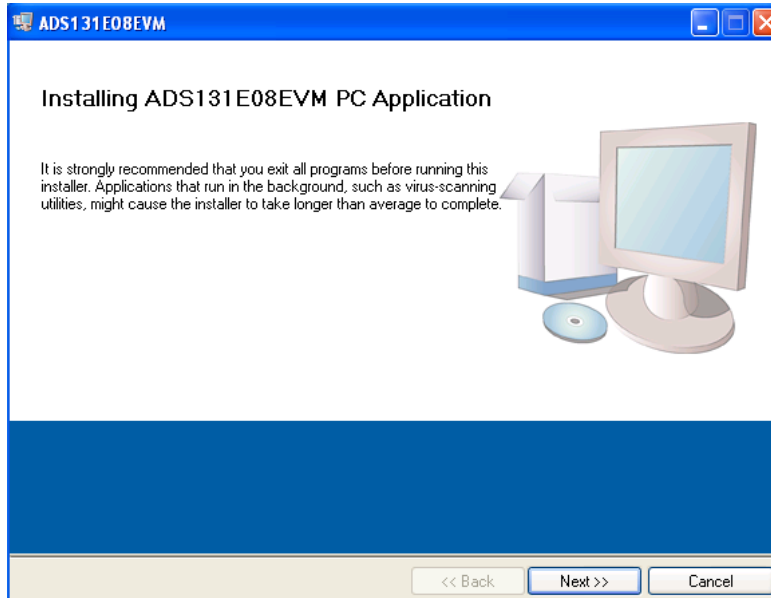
ADS131E08EVM

Installing ADS131E08EVM PC Application

It is strongly recommended that you exit all programs before running this installer. Applications that run in the background, such as virus-scanning utilities, might cause the installer to take longer than average to complete.

<< Back
Next >>
Cancel